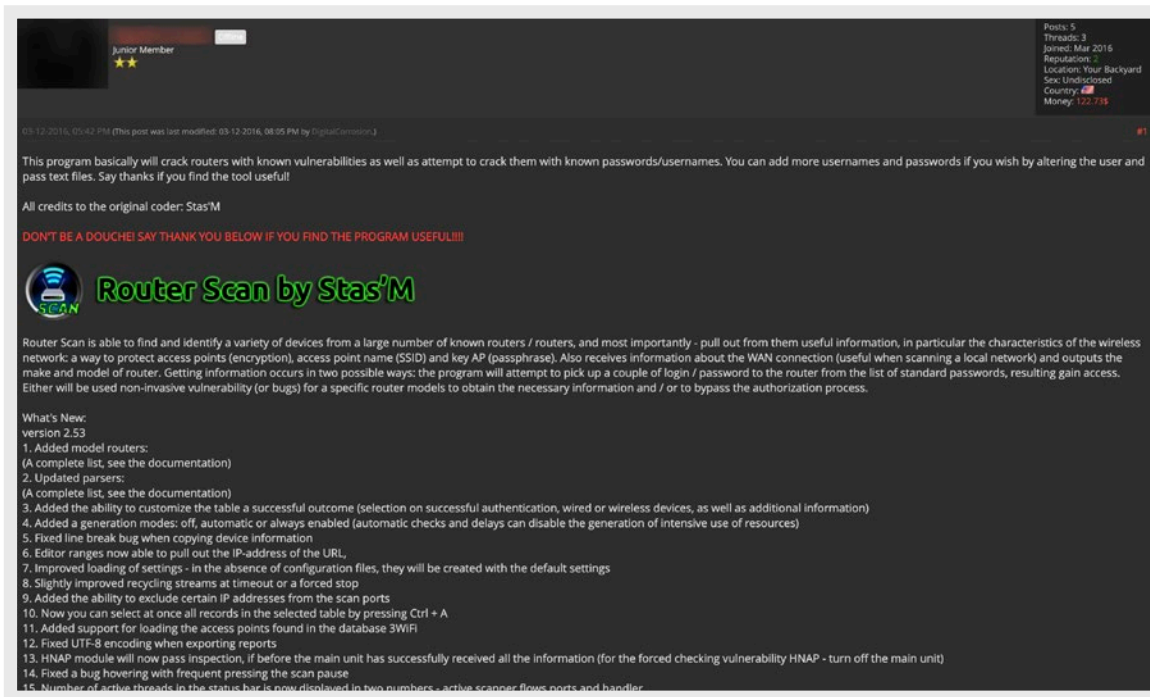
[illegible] Offline
Junior Member

Posts: 5
Threads: 3
Joined: Mar 2016
Reputation: 2
Location: Your Backyard
Sex: Undisclosed
Country:
Money: 122.73$

03-12-2016, 05:42 PM (This post was last modified: 03-12-2016, 08:05 PM by DigitalCorrosion.)

#1

This program basically will crack routers with known vulnerabilities as well as attempt to crack them with known passwords/usernames. You can add more usernames and passwords if you wish by altering the user and pass text files. Say thanks if you find the tool useful!

All credits to the original coder: Stas'M

DON'T BE A DOUCHE! SAY THANK YOU BELOW IF YOU FIND THE PROGRAM USEFUL!!!!

SCAN

Router Scan by Stas'M

Router Scan is able to find and identify a variety of devices from a large number of known routers / routers, and most importantly - pull out from them useful information, in particular the characteristics of the wireless network: a way to protect access points (encryption), access point name (SSID) and key AP (passphrase). Also receives information about the WAN connection (useful when scanning a local network) and outputs the make and model of router. Getting information occurs in two possible ways: the program will attempt to pick up a couple of login / password to the router from the list of standard passwords, resulting gain access. Either will be used non-invasive vulnerability (or bugs) for a specific router models to obtain the necessary information and / or to bypass the authorization process.

What's New:
version 2.53
1. Added model routers:
(A complete list, see the documentation)
2. Updated parsers:
(A complete list, see the documentation)
3. Added the ability to customize the table a successful outcome (selection on successful authentication, wired or wireless devices, as well as additional information)
4. Added a generation modes: off, automatic or always enabled (automatic checks and delays can disable the generation of intensive use of resources)
5. Fixed line break bug when copying device information
6. Editor ranges now able to pull out the IP-address of the URL,
7. Improved loading of settings - in the absence of configuration files, they will be created with the default settings
8. Slightly improved recycling streams at timeout or a forced stop
9. Added the ability to exclude certain IP addresses from the scan ports
10. Now you can select at once all records in the selected table by pressing Ctrl + A
11. Added support for loading the access points found in the database 3WiFi
12. Fixed UTF-8 encoding when exporting reports
13. HNAP module will now pass inspection, if before the main unit has successfully received all the information (for the forced checking vulnerability HNAP - turn off the main unit)
14. Fixed a bug hovering with frequent pressing the scan pause
15. Number of active threads in the status bar is now displayed in two numbers - active scanner flows ports and handler